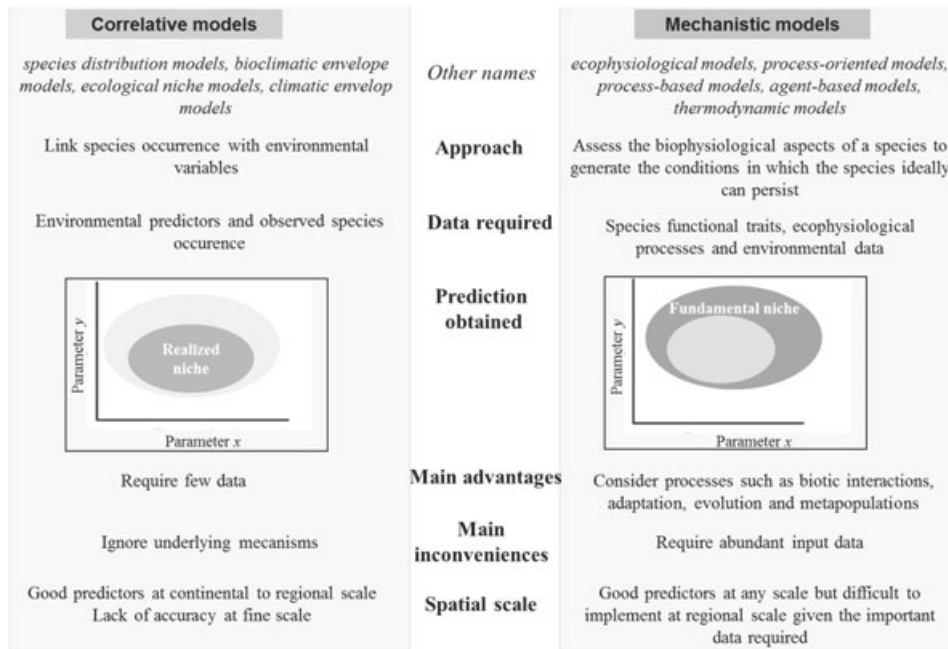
Correlative models

Mechanistic models

species distribution models, bioclimatic envelope models, ecological niche models, climatic envelop models

Other names

ecophysiological models, process-oriented models, process-based models, agent-based models, thermodynamic models

Link species occurrence with environmental variables

Approach

Assess the biophysiological aspects of a species to generate the conditions in which the species ideally can persist

Environmental predictors and observed species occurence

Data required

Species functional traits, ecophysiological processes and environmental data

Parameter y

Realized niche

Parameter x

Prediction obtained

Parameter y

Fundamental niche

Parameter x

Require few data

Main advantages

Consider processes such as biotic interactions, adaptation, evolution and metapopulations

Ignore underlying mecanisms

Main inconveniences

Require abundant input data

Good predictors at continental to regional scale
Lack of accuracy at fine scale

Spatial scale

Good predictors at any scale but difficult to implement at regional scale given the important data required